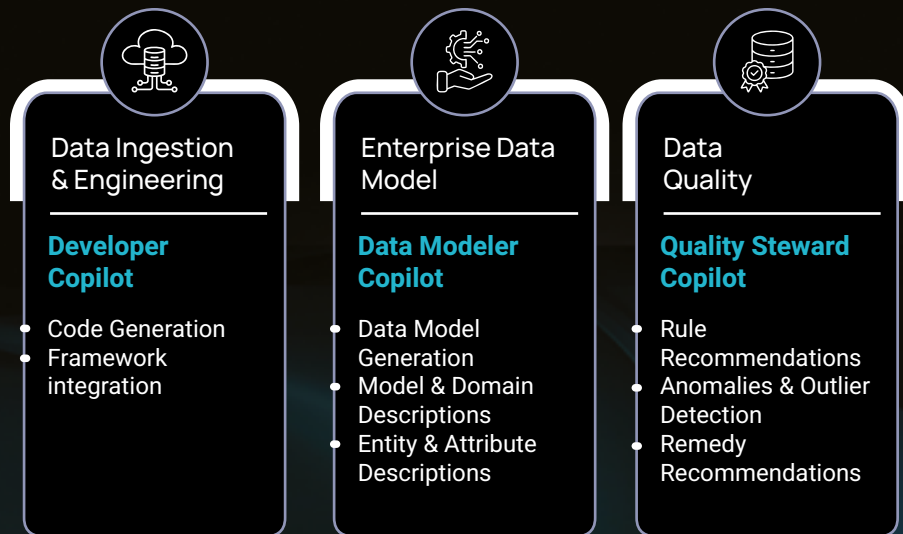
Data Ingestion & Engineering

Developer Copilot

- Code Generation
- Framework integration

Enterprise Data Model

Data Modeler Copilot

- Data Model Generation
- Model & Domain Descriptions
- Entity & Attribute Descriptions

Data Quality

Quality Steward Copilot

- Rule Recommendations
- Anomalies & Outlier Detection
- Remedy Recommendations